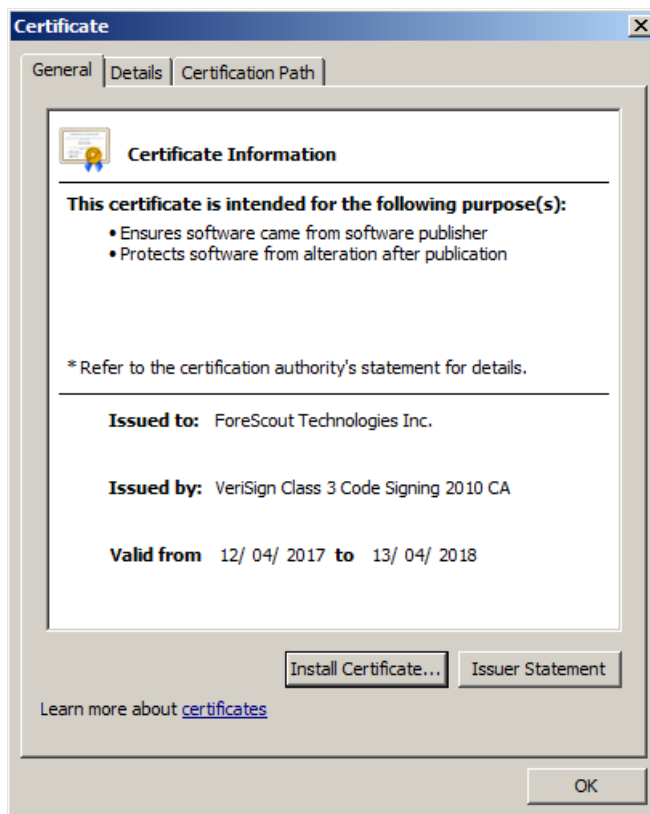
Certificate

General | Details | Certification Path

Certificate Information

This certificate is intended for the following purpose(s):

• Ensures software came from software publisher
• Protects software from alteration after publication

* Refer to the certification authority's statement for details.

Issued to: ForeScout Technologies Inc.

Issued by: VeriSign Class 3 Code Signing 2010 CA

Valid from 12/ 04/ 2017 to 13/ 04/ 2018

Install Certificate... | Issuer Statement

Learn more about certificates

OK